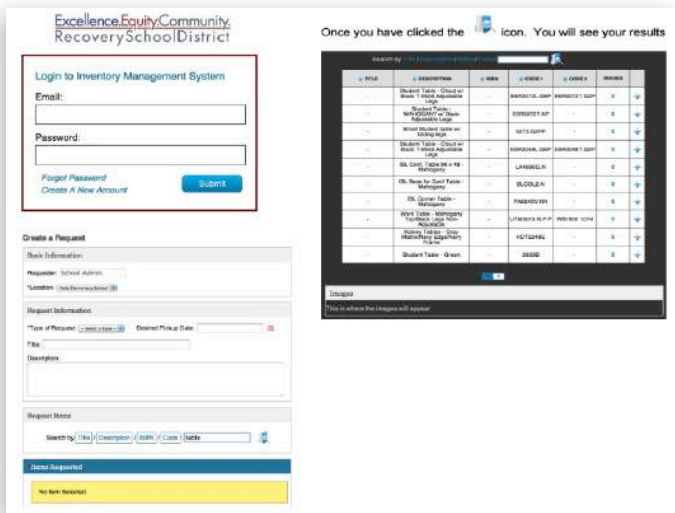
Excellence.Equity.Community.
RecoverySchoolDistrict

Login to Inventory Management System

Email:

Password:

Forgot Password
Create A New Account

Submit

Create a Request

Basic Information

Requester: School Admin

*Location: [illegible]

Request Information

*Type of Request: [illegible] Desired Pickup Date:

Title:

Description:

Request Items

Search by: Title / Description / ISBN / Code: table

Items Requested

No Item Selected

Once you have clicked the icon. You will see your results

Search by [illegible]

| TITLE | DESCRIPTION | ISBN | CODE 1 | CODE 2 | ISSUED | |
|---|---|---|---|---|---|---|
| - | Student Table - Cloud w/ Black 1 Week Adjustable Legs | - | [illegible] | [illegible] | 0 | + |
| - | Student Table - MAHOGANY w/ Black Adjustable Legs | - | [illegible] | - | 0 | + |
| - | Small Student table w/ folding legs | - | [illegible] | - | 0 | + |
| - | Student Table - Cloud w/ Black 1 Week Adjustable Legs | - | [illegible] | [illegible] | 0 | + |
| - | IDL Conf. Table 96 x 48 - Mahogany | - | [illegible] | - | 0 | + |
| - | IDL Base for Conf Table - Mahogany | - | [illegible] | - | 0 | + |
| - | IDL Corner Table - Mahogany | - | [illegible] | - | 0 | + |
| - | Work Table - Mahogany Top/Black Legs Non-Adjustable | - | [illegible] | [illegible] | 0 | + |
| - | Kidney Table - Gray Mahogany Edge/Navy Frame | - | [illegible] | - | 0 | + |
| - | Student Table - Green | - | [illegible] | - | 0 | + |

Images

This is where the images will appear